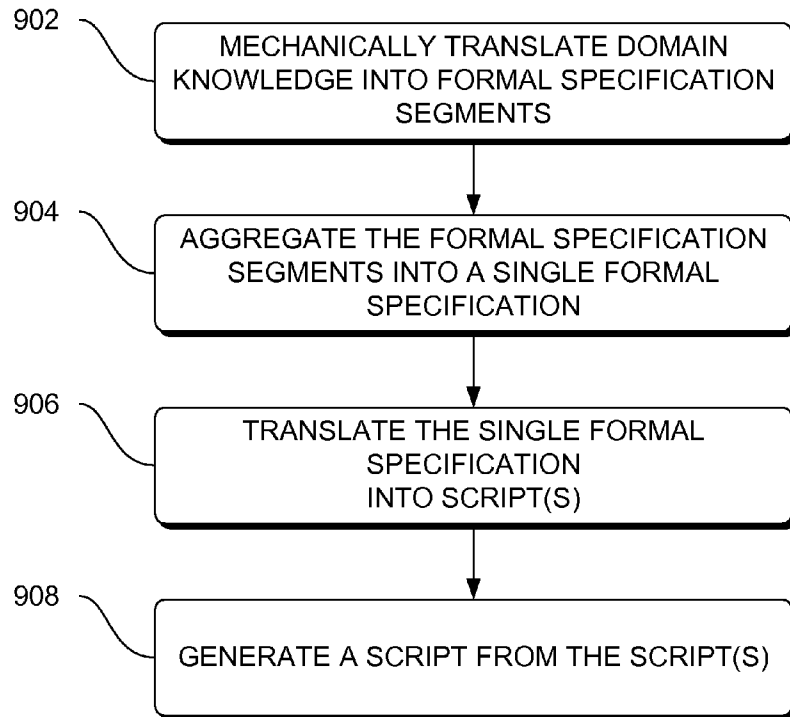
902

MECHANICALLY TRANSLATE DOMAIN KNOWLEDGE INTO FORMAL SPECIFICATION SEGMENTS

904

AGGREGATE THE FORMAL SPECIFICATION SEGMENTS INTO A SINGLE FORMAL SPECIFICATION

906

TRANSLATE THE SINGLE FORMAL SPECIFICATION INTO SCRIPT(S)

908

GENERATE A SCRIPT FROM THE SCRIPT(S)